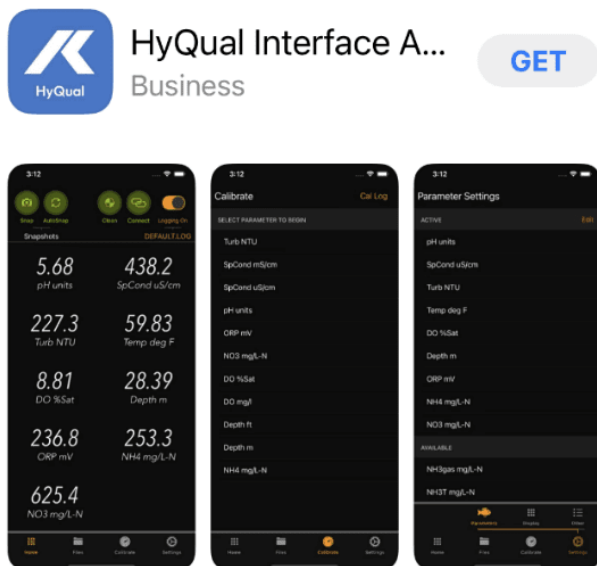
HyQual

HyQual Interface A...
Business

GET

3:12

Snap AutoSnap Clean Connect Logging On

Snapshots DEFAULT.LOG

5.68
pH units

438.2
SpCond uS/cm

227.3
Turb NTU

59.83
Temp deg F

8.81
DO %Sat

28.39
Depth m

236.8
ORP mV

253.3
NH4 mg/L-N

625.4
NO3 mg/L-N

Home Files Calibrate Settings

3:12

Calibrate Cal Log

SELECT PARAMETER TO BEGIN

Turb NTU

SpCond mS/cm

SpCond uS/cm

pH units

ORP mV

NO3 mg/L-N

DO %Sat

DO mg/l

Depth ft

Depth m

NH4 mg/L-N

Home Files Calibrate Settings

3:12

Parameter Settings

ACTIVE Edit

pH units

SpCond uS/cm

Turb NTU

Temp deg F

DO %Sat

Depth m

ORP mV

NH4 mg/L-N

NO3 mg/L-N

AVAILABLE

NH3gas mg/L-N

NH3T mg/L-N

Parameters Display Filter

Home Files Calibrate Settings